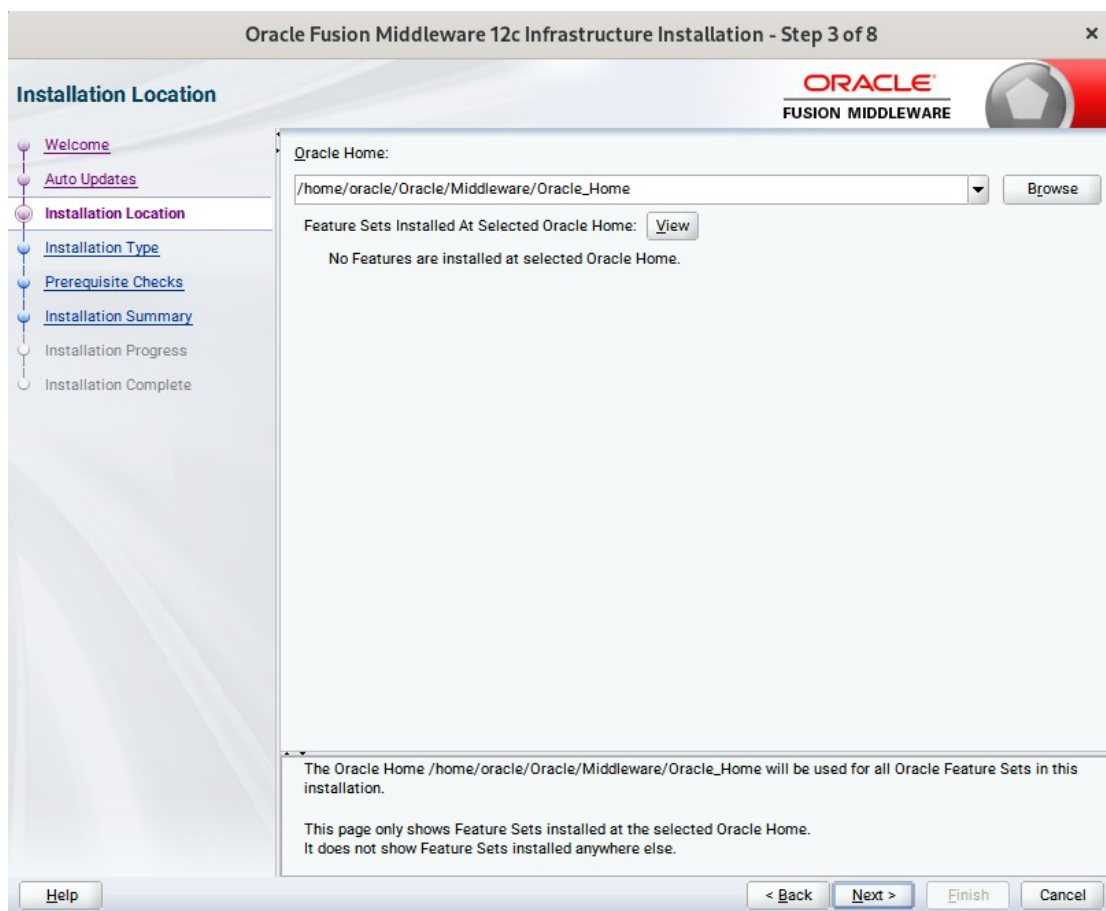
Oracle Fusion Middleware 12c Infrastructure Installation - Step 3 of 8

×

Installation Location

ORACLE
FUSION MIDDLEWARE

Welcome
Auto Updates
Installation Location
Installation Type
Prerequisite Checks
Installation Summary
Installation Progress
Installation Complete

Oracle Home:

/home/oracle/Oracle/Middleware/Oracle_Home

Browse

Feature Sets Installed At Selected Oracle Home: View

No Features are installed at selected Oracle Home.

The Oracle Home /home/oracle/Oracle/Middleware/Oracle_Home will be used for all Oracle Feature Sets in this installation.

This page only shows Feature Sets installed at the selected Oracle Home.
It does not show Feature Sets installed anywhere else.

Help

< Back

Next >

Finish

Cancel